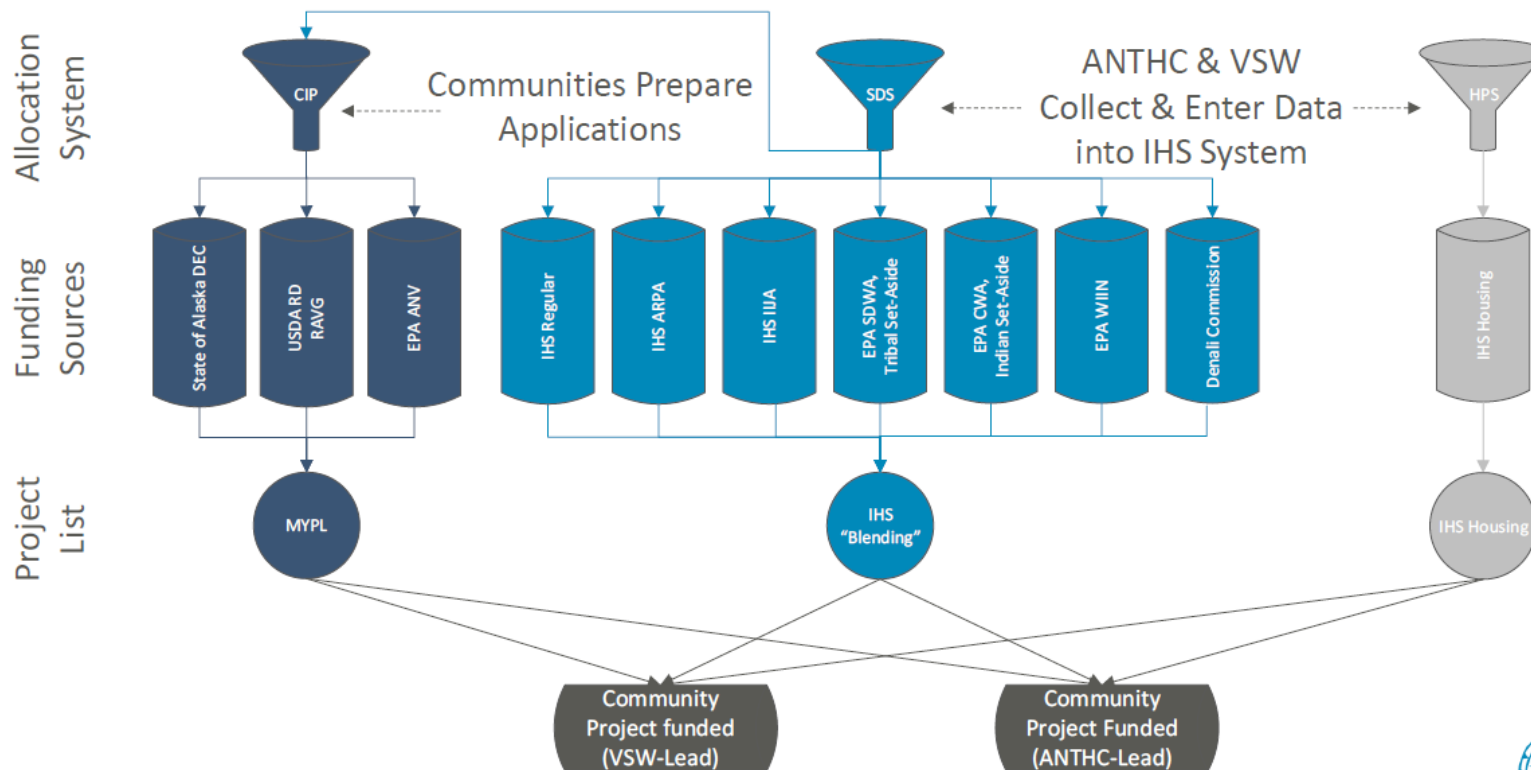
Allocation System

CIP

Communities Prepare Applications

SDS

ANTHC & VSW Collect & Enter Data into IHS System

HPS

Funding Sources

State of Alaska DEC

USDA RD RAVG

EPA ANV

IHS Regular

IHS ARPA

IHS IIJA

EPA SDWA, Tribal Set-Aside

EPA CWA, Indian Set-Aside

EPA WIIN

Denali Commission

IHS Housing

Project List

MYPL

IHS "Blending"

IHS Housing

Community Project funded (VSW-Lead)

Community Project Funded (ANTHC-Lead)